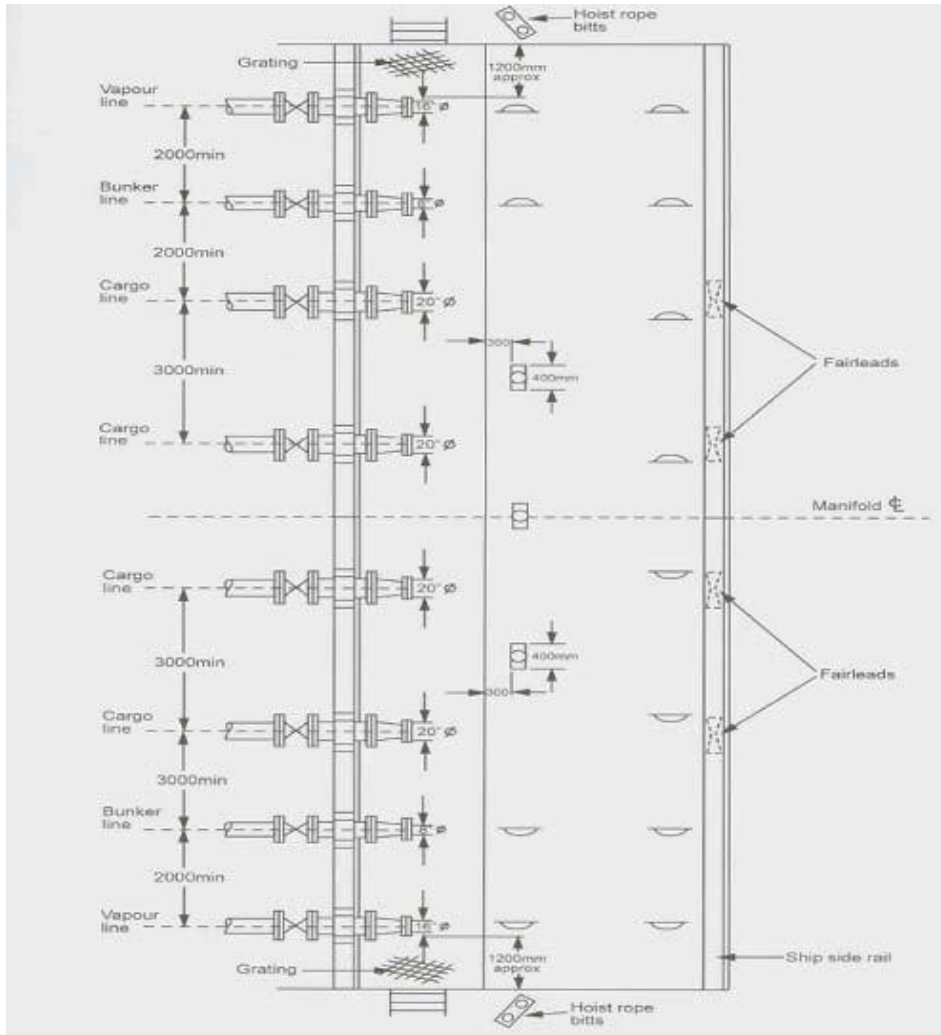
Hoist rope bitts

Grating

1200mm approx

Vapour line

16" ø

2000min

Bunker line

8" ø

2000min

Cargo line

20" ø

300

400mm

Fairleads

3000min

Cargo line

20" ø

Manifold ℄

Cargo line

20" ø

400mm

3000min

Fairleads

300

Cargo line

20" ø

3000min

Bunker line

8" ø

2000min

Vapour line

16" ø

1200mm approx

Grating

Ship side rail

Hoist rope bitts